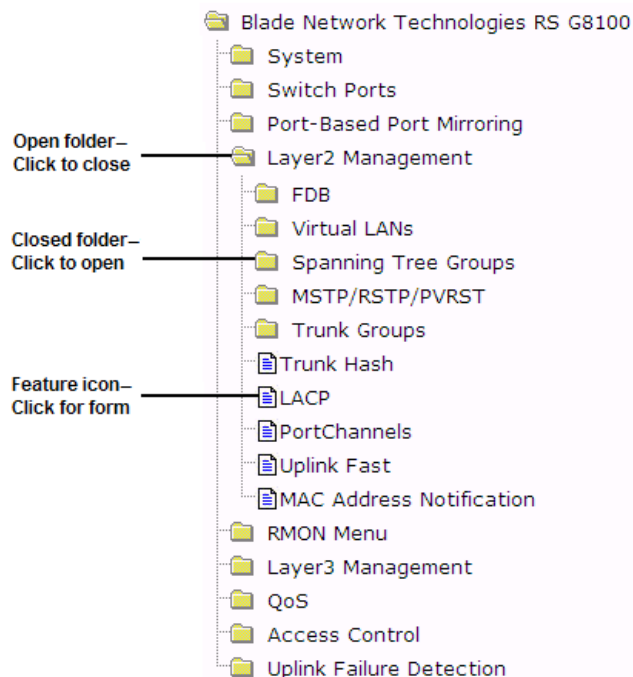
Blade Network Technologies RS G8100
System
Switch Ports
Port-Based Port Mirroring
Open folder– Click to close
Layer2 Management
FDB
Virtual LANs
Closed folder– Click to open
Spanning Tree Groups
MSTP/RSTP/PVRST
Trunk Groups
Trunk Hash
Feature icon– Click for form
LACP
PortChannels
Uplink Fast
MAC Address Notification
RMON Menu
Layer3 Management
QoS
Access Control
Uplink Failure Detection